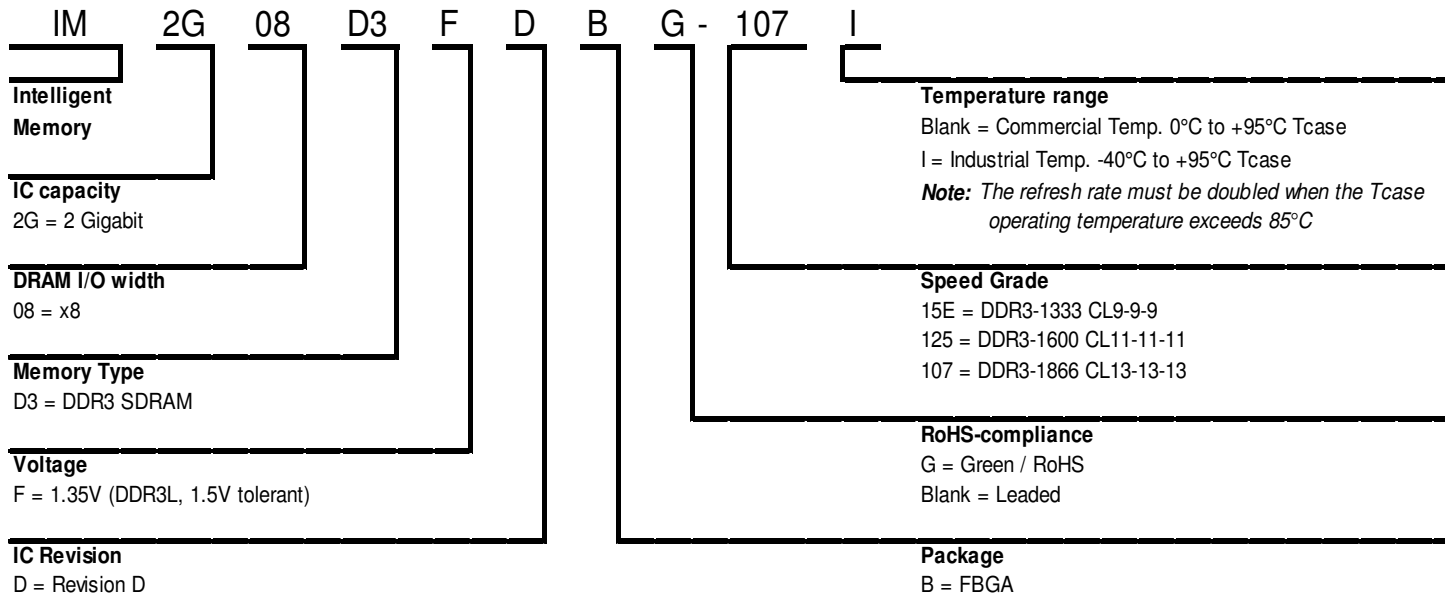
IM 2G 08 D3 F D B G - 107 I

Intelligent Memory

IC capacity
2G = 2 Gigabit

DRAM I/O width
08 = x8

Memory Type
D3 = DDR3 SDRAM

Voltage
F = 1.35V (DDR3L, 1.5V tolerant)

IC Revision
D = Revision D

Temperature range
Blank = Commercial Temp. 0°C to +95°C Tcase
I = Industrial Temp. -40°C to +95°C Tcase
Note: The refresh rate must be doubled when the Tcase operating temperature exceeds 85°C

Speed Grade
15E = DDR3-1333 CL9-9-9
125 = DDR3-1600 CL11-11-11
107 = DDR3-1866 CL13-13-13

RoHS-compliance
G = Green / RoHS
Blank = Leaded

Package
B = FBGA